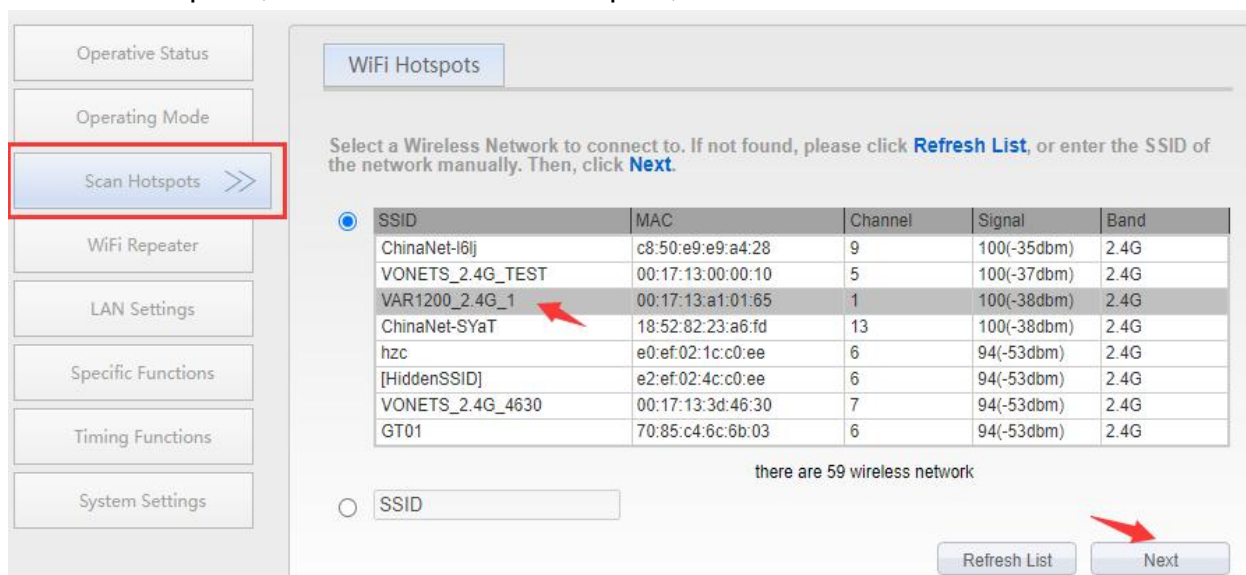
Operative Status

Operating Mode

Scan Hotspots >>

WiFi Repeater

LAN Settings

Specific Functions

Timing Functions

System Settings

WiFi Hotspots

Select a Wireless Network to connect to. If not found, please click Refresh List, or enter the SSID of the network manually. Then, click Next.

| SSID | MAC | Channel | Signal | Band |
|---|---|---|---|---|
| ChinaNet-l6lj | c8:50:e9:e9:a4:28 | 9 | 100(-35dbm) | 2.4G |
| VONETS_2.4G_TEST | 00:17:13:00:00:10 | 5 | 100(-37dbm) | 2.4G |
| VAR1200_2.4G_1 | 00:17:13:a1:01:65 | 1 | 100(-38dbm) | 2.4G |
| ChinaNet-SYaT | 18:52:82:23:a6:fd | 13 | 100(-38dbm) | 2.4G |
| hzc | e0:ef:02:1c:c0:ee | 6 | 94(-53dbm) | 2.4G |
| [HiddenSSID] | e2:ef:02:4c:c0:ee | 6 | 94(-53dbm) | 2.4G |
| VONETS_2.4G_4630 | 00:17:13:3d:46:30 | 7 | 94(-53dbm) | 2.4G |
| GT01 | 70:85:c4:6c:6b:03 | 6 | 94(-53dbm) | 2.4G |

there are 59 wireless network

SSID

Refresh List

Next